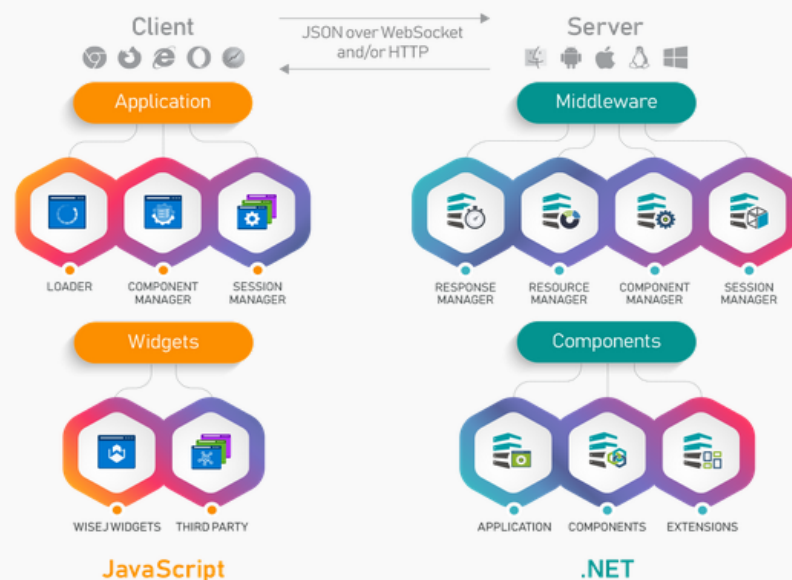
Client

JSON over WebSocket and/or HTTP

Server

Application

LOADER

COMPONENT MANAGER

SESSION MANAGER

Widgets

WISEJ WIDGETS

THIRD PARTY

JavaScript

Middleware

RESPONSE MANAGER

RESOURCE MANAGER

COMPONENT MANAGER

SESSION MANAGER

Components

APPLICATION

COMPONENTS

EXTENSIONS

.NET